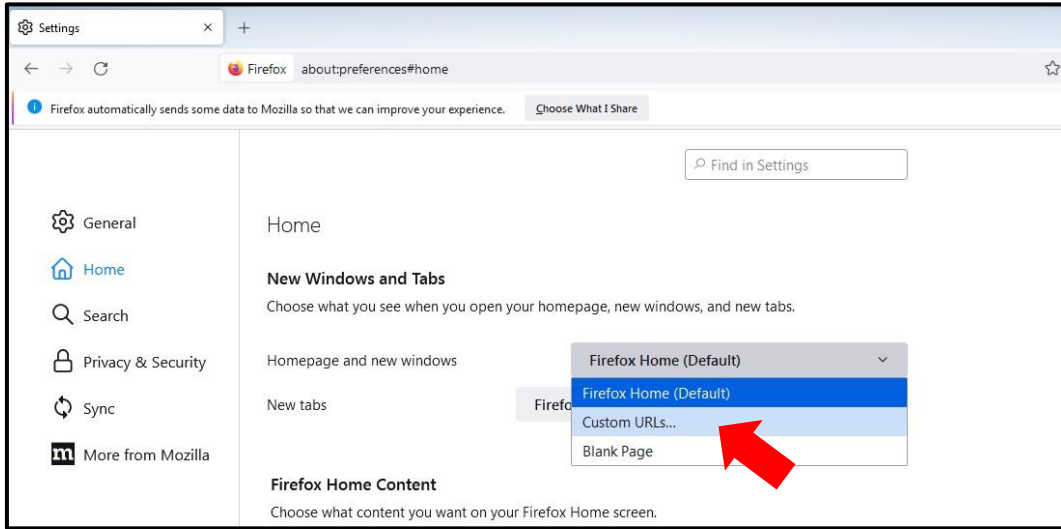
Settings ×
+

Firefox about:preferences#home

Firefox automatically sends some data to Mozilla so that we can improve your experience. Choose What I Share

Find in Settings

General
Home
Search
Privacy & Security
Sync
More from Mozilla

Home

New Windows and Tabs

Choose what you see when you open your homepage, new windows, and new tabs.

Homepage and new windows Firefox Home (Default)

New tabs Firefo

Firefox Home (Default)
Custom URLs...
Blank Page

Firefox Home Content

Choose what content you want on your Firefox Home screen.